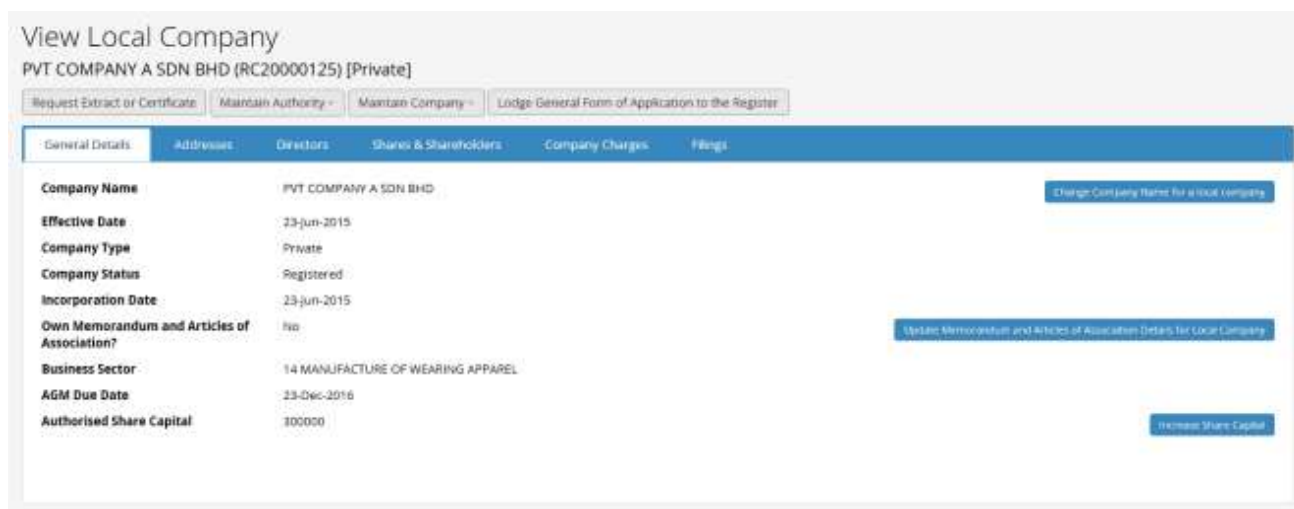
View Local Company

PVT COMPANY A SDN BHD (RC20000125) [Private]

Request Extract or Certificate | Maintain Authority | Maintain Company | Lodge General Form of Application to the Register

General Details | Addresses | Directors | Shares & Shareholders | Company Charges | Filings

| | | |
|---|---|---|
| Company Name | PVT COMPANY A SDN BHD | Change Company Name for a local company |
| Effective Date | 23-Jun-2015 | |
| Company Type | Private | |
| Company Status | Registered | |
| Incorporation Date | 23-Jun-2015 | |
| Own Memorandum and Articles of Association? | No | Update Memorandum and Articles of Association Details for Local Company |
| Business Sector | 14 MANUFACTURE OF WEARING APPAREL | |
| AGM Due Date | 23-Dec-2016 | |
| Authorised Share Capital | 300000 | Increase Share Capital |